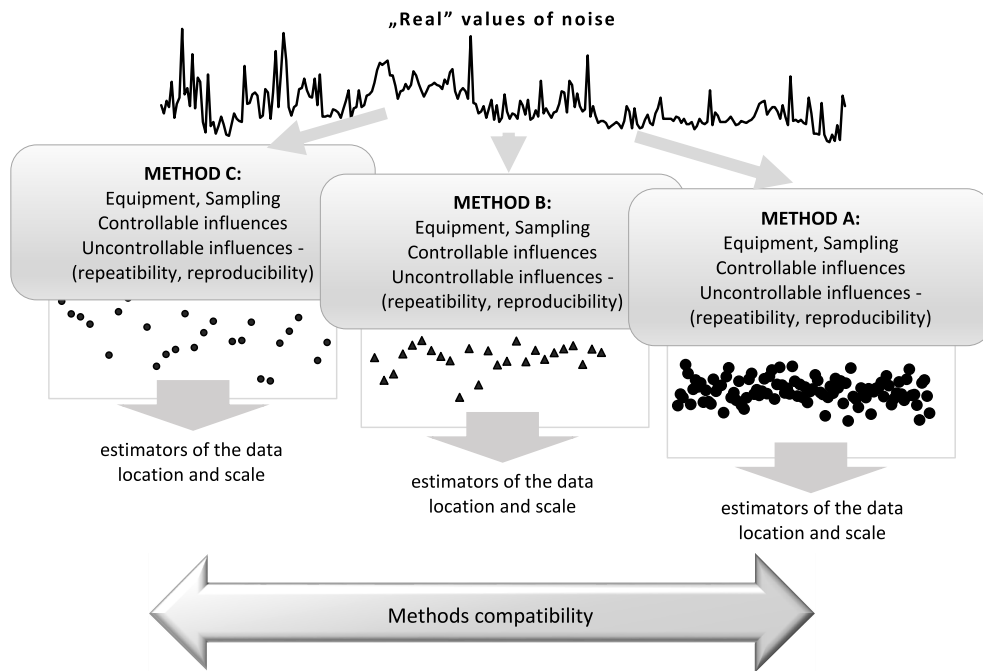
„Real" values of noise

METHOD C:
Equipment, Sampling
Controllable influences
Uncontrollable influences - (repeatability, reproducibility)

METHOD B:
Equipment, Sampling
Controllable influences
Uncontrollable influences - (repeatability, reproducibility)

METHOD A:
Equipment, Sampling
Controllable influences
Uncontrollable influences - (repeatability, reproducibility)

estimators of the data location and scale

estimators of the data location and scale

estimators of the data location and scale

Methods compatibility